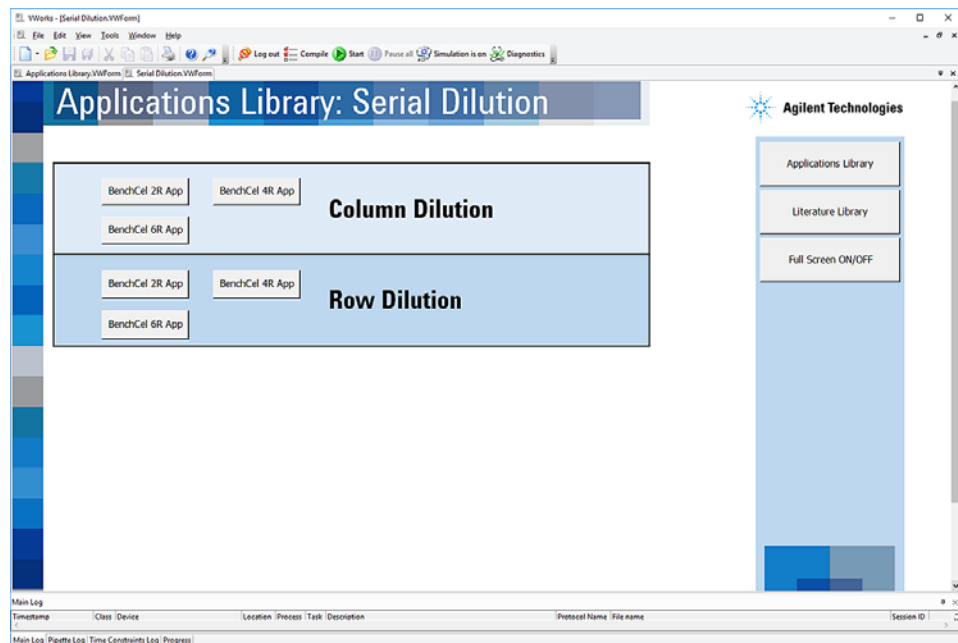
VWorks - [Serial Dilution.VWForm]

File Edit View Tools Window Help

Log out Compile Start Pause all Simulation is on Diagnostics

Applications Library.VWForm Serial Dilution.VWForm

Applications Library: Serial Dilution

Agilent Technologies

BenchCel 2R App
BenchCel 4R App
BenchCel 6R App
Column Dilution

BenchCel 2R App
BenchCel 4R App
BenchCel 6R App
Row Dilution

Applications Library
Literature Library
Full Screen ON/OFF

Main Log

| Timestamp | Class | Device | Location | Process | Task | Description | Protocol Name | File name | Session ID |
|---|---|---|---|---|---|---|---|---|---|

Main Log Pipette Log Time Constraints Log Progress